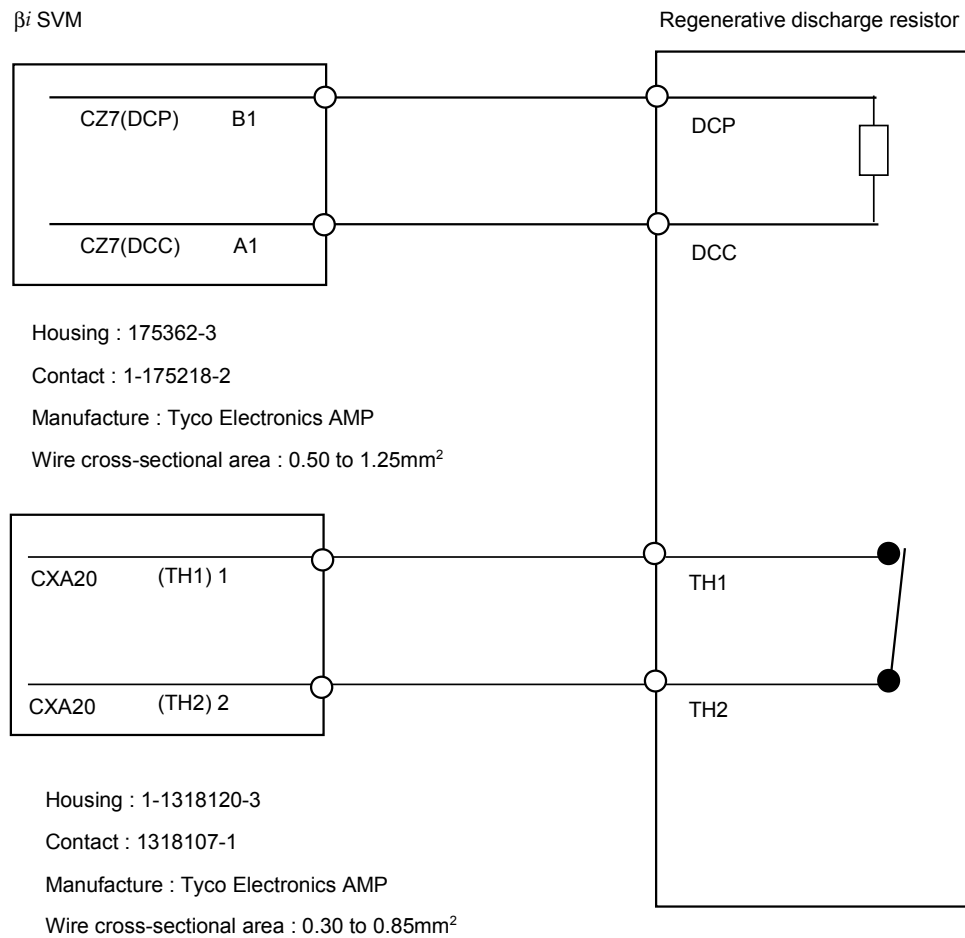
β$i$ SVM

Regenerative discharge resistor

CZ7(DCP) B1

DCP

CZ7(DCC) A1

DCC

Housing : 175362-3

Contact : 1-175218-2

Manufacture : Tyco Electronics AMP

Wire cross-sectional area : 0.50 to 1.25mm$^2$

CXA20 (TH1) 1

TH1

CXA20 (TH2) 2

TH2

Housing : 1-1318120-3

Contact : 1318107-1

Manufacture : Tyco Electronics AMP

Wire cross-sectional area : 0.30 to 0.85mm$^2$